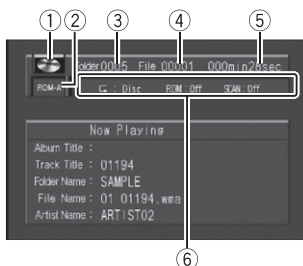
① ② ③ ④ ⑤

Folder 0005 File 00001 000min26sec

ROM-A

⊂ : Disc RDM : Off SCAN : Off

Now Playing

Album Title :

Track Title : 01194

Folder Name : SAMPLE

File Name : 01 01194.wma

Artist Name : ARTIST02

⑥